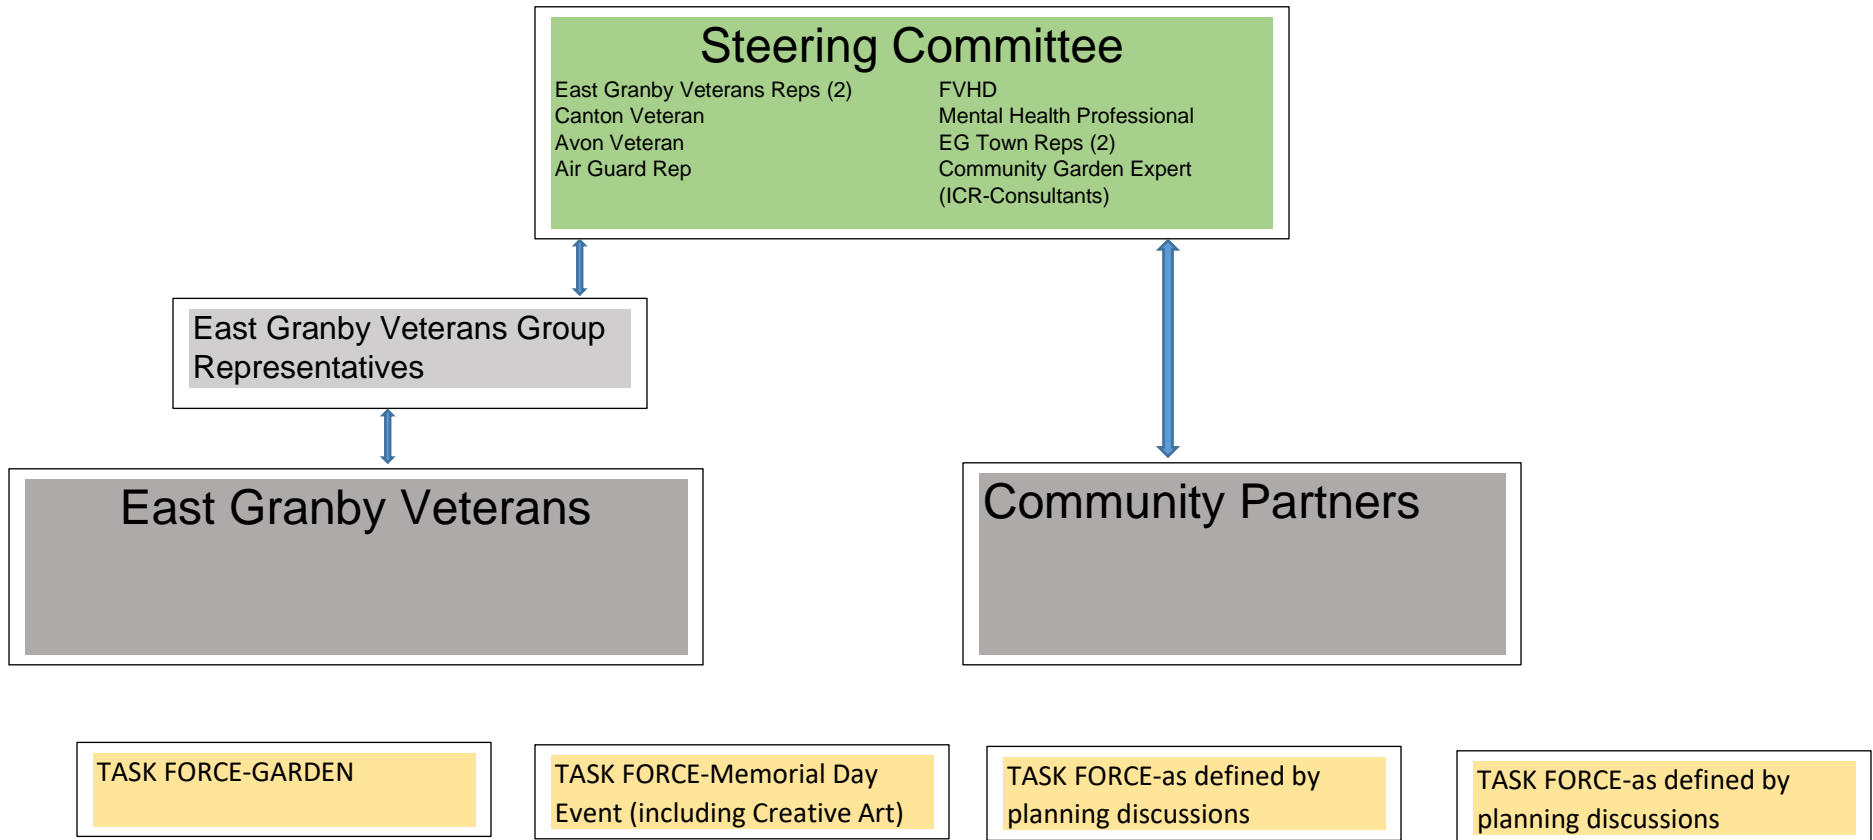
Steering Committee

East Granby Veterans Reps (2)
Canton Veteran
Avon Veteran
Air Guard Rep

FVHD
Mental Health Professional
EG Town Reps (2)
Community Garden Expert (ICR-Consultants)

East Granby Veterans Group Representatives

East Granby Veterans

Community Partners

TASK FORCE-GARDEN

TASK FORCE-Memorial Day Event (including Creative Art)

TASK FORCE-as defined by planning discussions

TASK FORCE-as defined by planning discussions